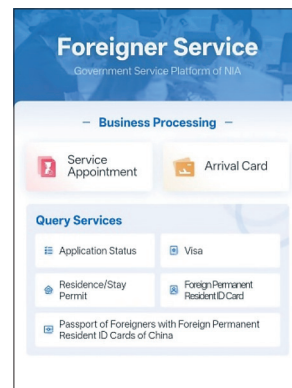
Foreigner Service
Government Service Platform of NIA

— Business Processing —

Service Appointment

Arrival Card

Query Services

Application Status

Visa

Residence/Stay Permit

Foreign Permanent Resident ID Card

Passport of Foreigners with Foreign Permanent Resident ID Cards of China